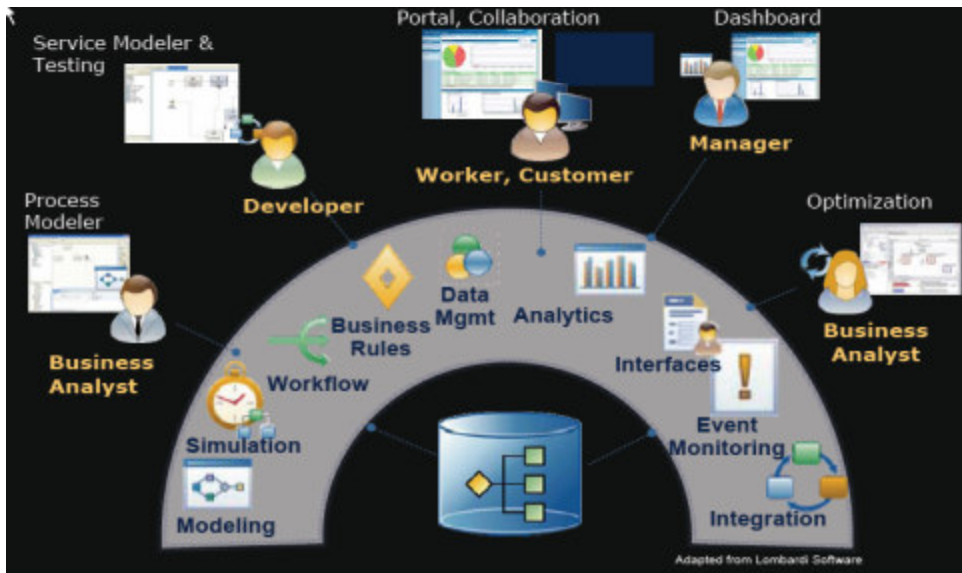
Service Modeler & Testing

Portal, Collaboration

Dashboard

Developer

Worker, Customer

Manager

Process Modeler

Optimization

Business Analyst

Business Analyst

Data Mgmt

Business Rules

Analytics

Workflow

Interfaces

Simulation

Event Monitoring

Modeling

Integration

Adapted from Lombardi Software